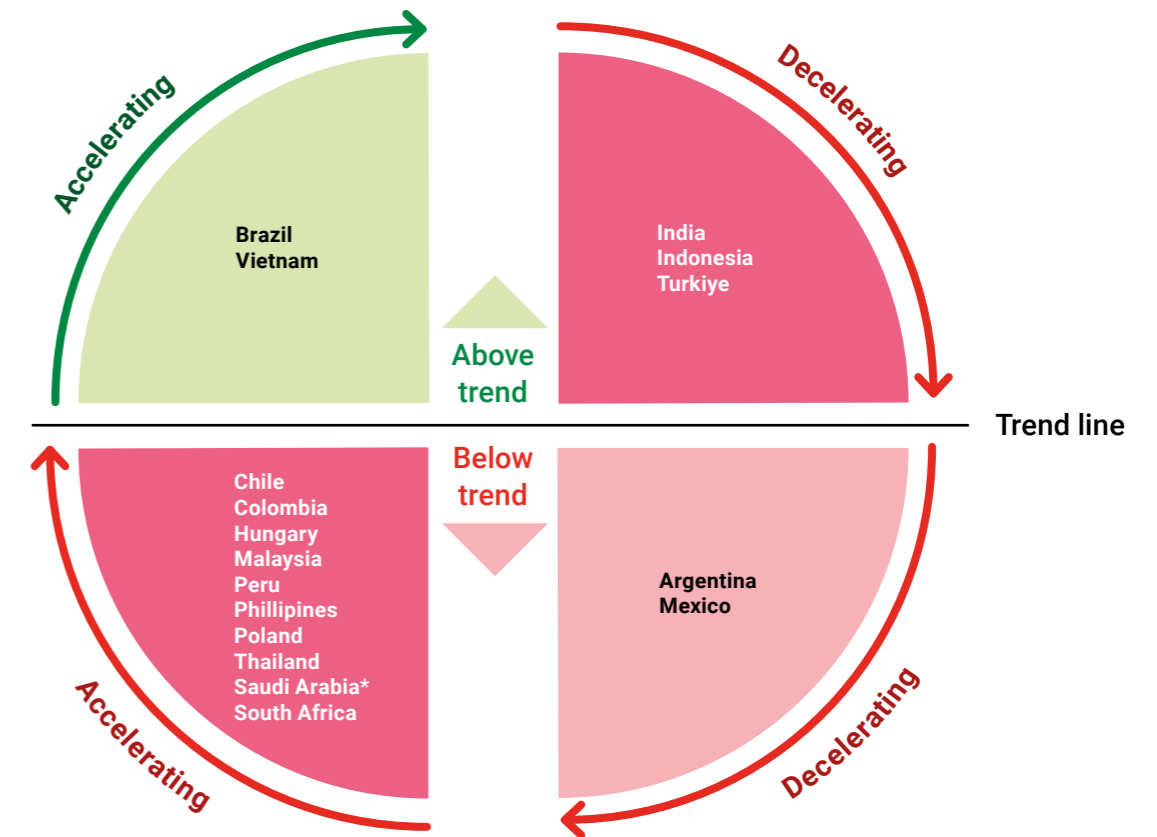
Accelerating

Brazil
Vietnam

Decelerating

India
Indonesia
Turkiye

Above trend

Trend line

Below trend

Chile
Colombia
Hungary
Malaysia
Peru
Phillipines
Poland
Thailand
Saudi Arabia*
South Africa

Argentina
Mexico

Accelerating

Decelerating